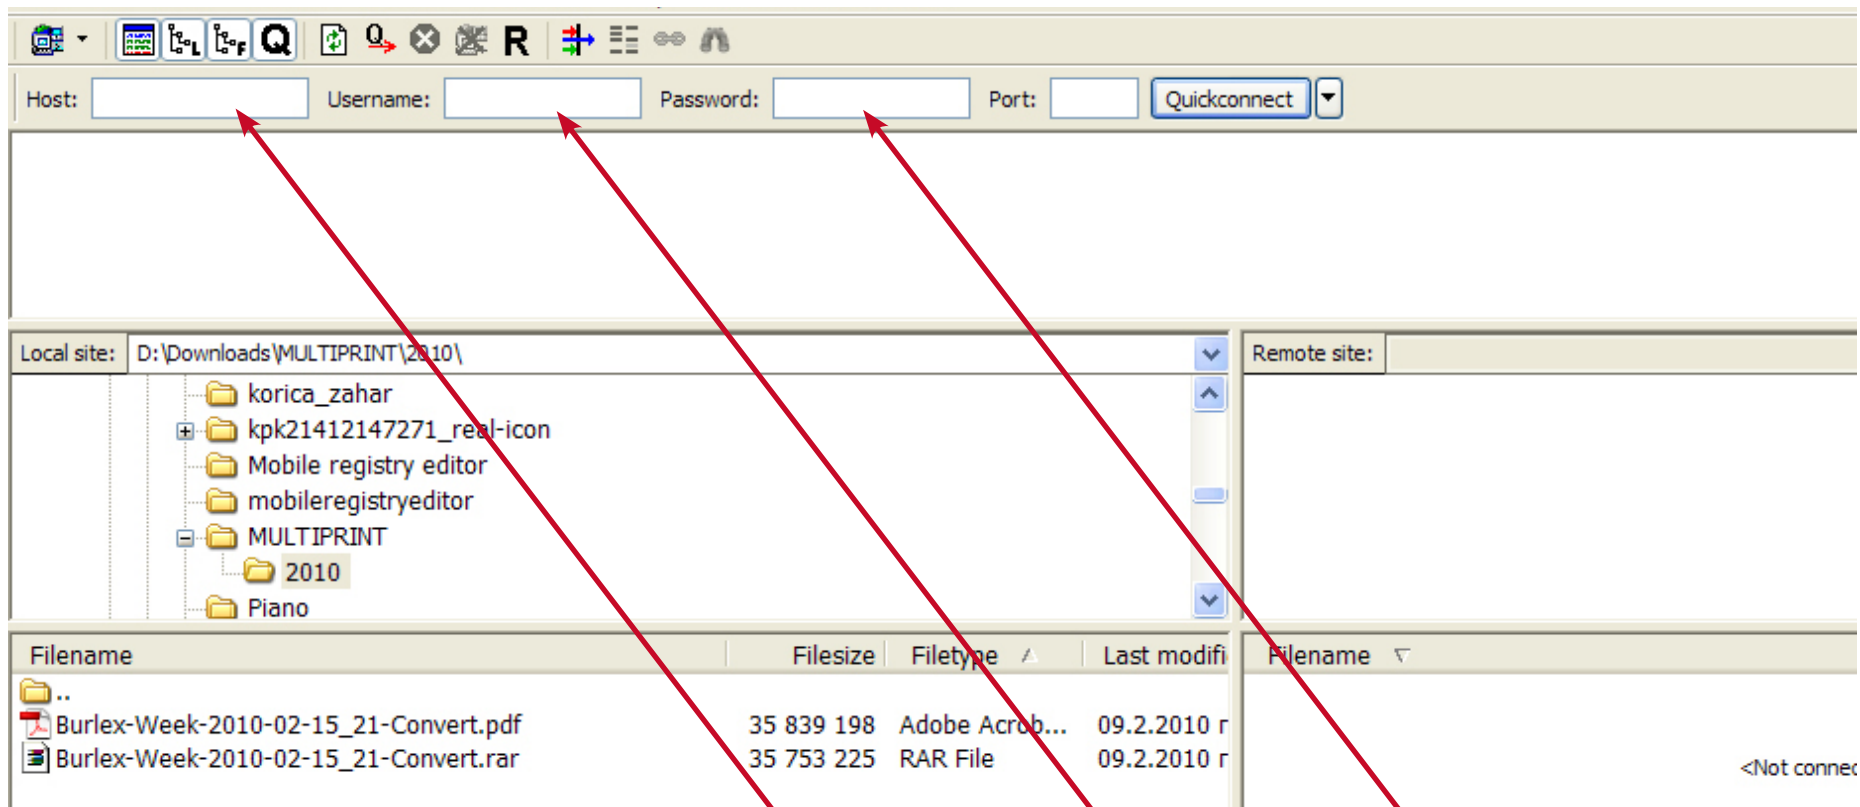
Host: Username: Password: Port: Quickconnect

Local site: D:\Downloads\MULTIPRINT\2010\

korica_zahar
kpk21412147271_real-icon
Mobile registry editor
mobileregistryeditor
MULTIPRINT
2010
Piano

Remote site:

| Filename | Filesize | Filetype | Last modifi |
|---|---|---|---|
| .. | | | |
| Burlex-Week-2010-02-15_21-Convert.pdf | 35 839 198 | Adobe Acrob... | 09.2.2010 г |
| Burlex-Week-2010-02-15_21-Convert.rar | 35 753 225 | RAR File | 09.2.2010 г |

Filename

<Not connec